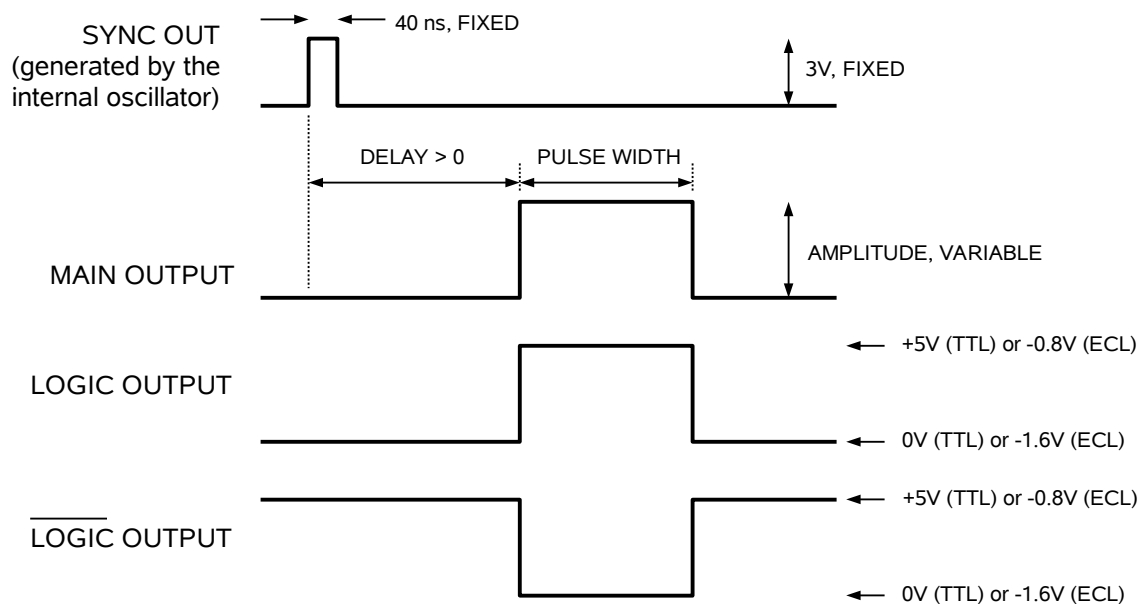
SYNC OUT (generated by the internal oscillator)

40 ns, FIXED

3V, FIXED

DELAY > 0

PULSE WIDTH

MAIN OUTPUT

AMPLITUDE, VARIABLE

LOGIC OUTPUT

+5V (TTL) or -0.8V (ECL)

0V (TTL) or -1.6V (ECL)

$\overline{\text{LOGIC}}$ OUTPUT

+5V (TTL) or -0.8V (ECL)

0V (TTL) or -1.6V (ECL)